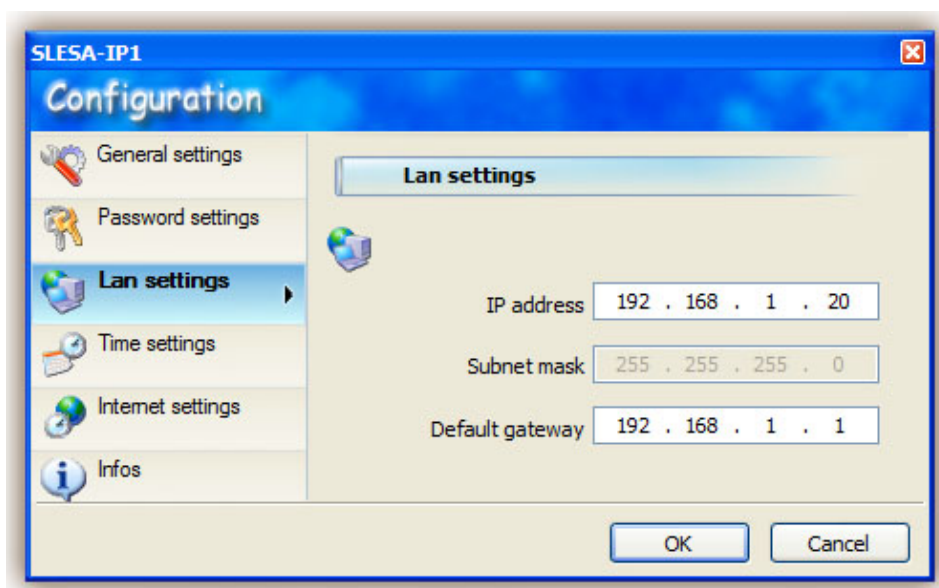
SLESA-IP1

Configuration

General settings

Password settings

Lan settings

Time settings

Internet settings

Infos

Lan settings

IP address 192 . 168 . 1 . 20

Subnet mask 255 . 255 . 255 . 0

Default gateway 192 . 168 . 1 . 1

OK

Cancel